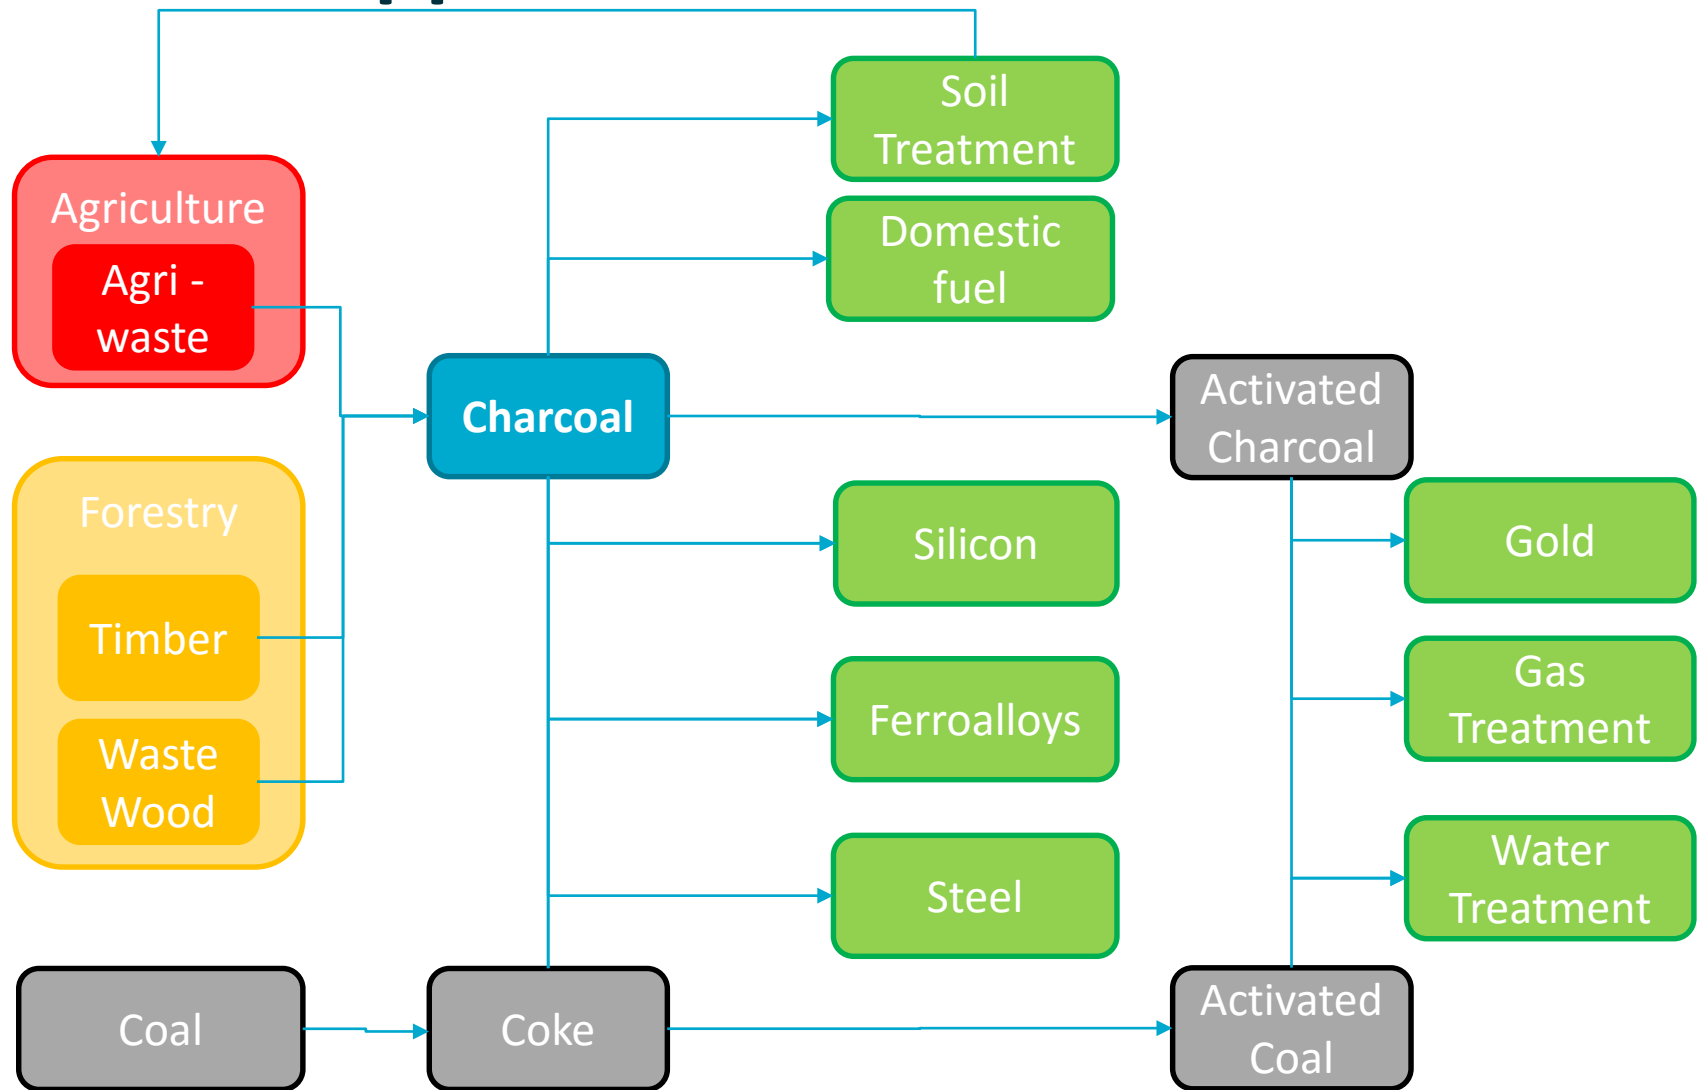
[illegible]

Soil Treatment

Agriculture

Agri - waste

Domestic fuel

Charcoal

Activated Charcoal

Forestry

Timber

Waste Wood

Silicon

Gold

Ferroalloys

Gas Treatment

Water Treatment

Steel

Coal

Coke

Activated Coal